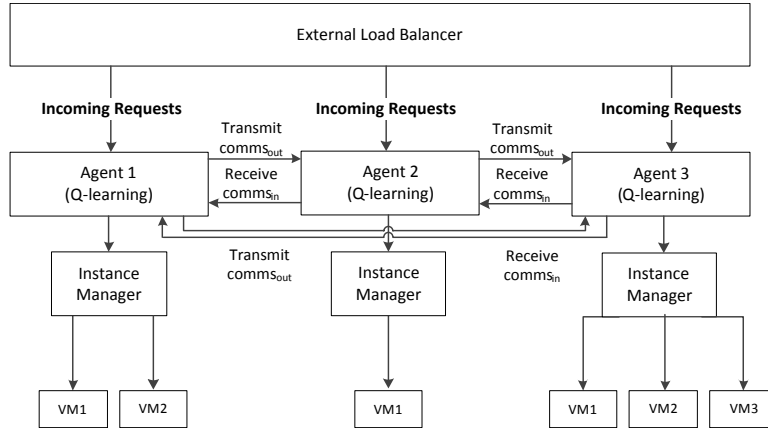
External Load Balancer

Incoming Requests

Incoming Requests

Incoming Requests

Transmit $comms_{out}$

Transmit $comms_{out}$

Agent 1 (Q-learning)

Receive $comms_{in}$

Agent 2 (Q-learning)

Receive $comms_{in}$

Agent 3 (Q-learning)

Transmit $comms_{out}$

Receive $comms_{in}$

Instance Manager

Instance Manager

Instance Manager

VM1

VM2

VM1

VM1

VM2

VM3